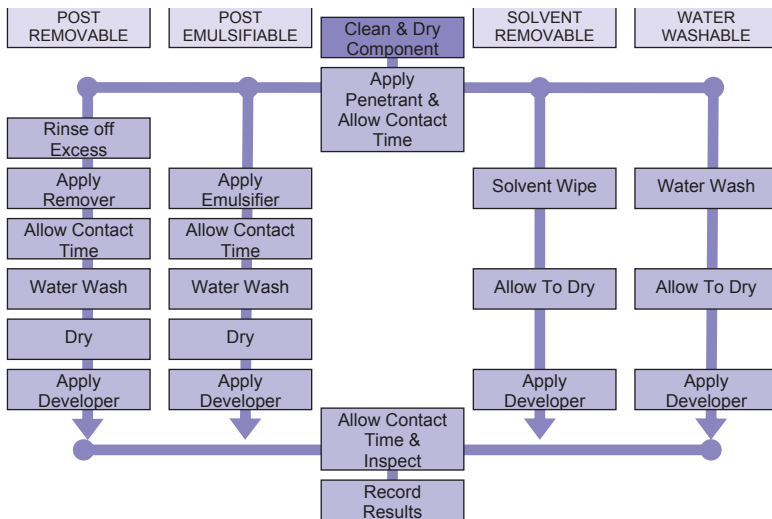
POST REMOVABLE

POST EMULSIFIABLE

Clean & Dry Component

SOLVENT REMOVABLE

WATER WASHABLE

Apply Penetrant & Allow Contact Time

Rinse off Excess

Apply Remover

Allow Contact Time

Water Wash

Dry

Apply Developer

Apply Emulsifier

Allow Contact Time

Water Wash

Dry

Apply Developer

Solvent Wipe

Allow To Dry

Apply Developer

Water Wash

Allow To Dry

Apply Developer

Allow Contact Time & Inspect

Record Results